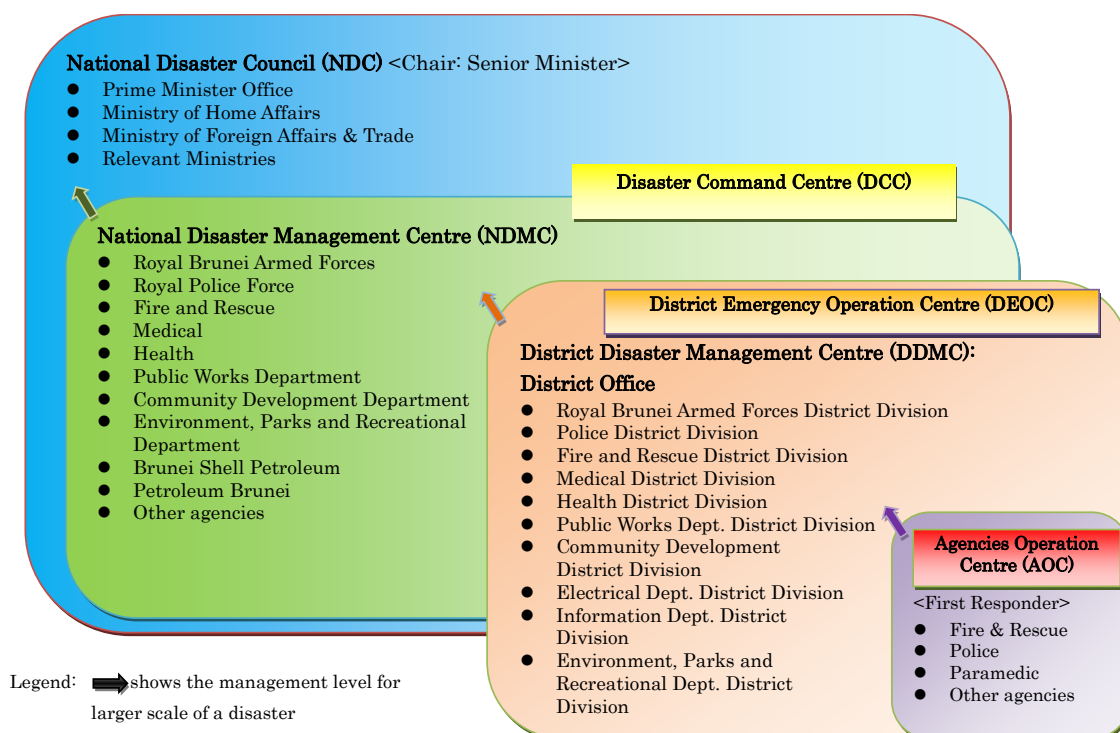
National Disaster Council (NDC) <Chair: Senior Minister>
- Prime Minister Office
- Ministry of Home Affairs
- Ministry of Foreign Affairs & Trade
- Relevant Ministries

Disaster Command Centre (DCC)

National Disaster Management Centre (NDMC)
- Royal Brunei Armed Forces
- Royal Police Force
- Fire and Rescue
- Medical
- Health
- Public Works Department
- Community Development Department
- Environment, Parks and Recreational Department
- Brunei Shell Petroleum
- Petroleum Brunei
- Other agencies

District Emergency Operation Centre (DEOC)

District Disaster Management Centre (DDMC): District Office
- Royal Brunei Armed Forces District Division
- Police District Division
- Fire and Rescue District Division
- Medical District Division
- Health District Division
- Public Works Dept. District Division
- Community Development District Division
- Electrical Dept. District Division
- Information Dept. District Division
- Environment, Parks and Recreational Dept. District Division

Agencies Operation Centre (AOC)
<First Responder>
- Fire & Rescue
- Police
- Paramedic
- Other agencies

Legend: shows the management level for larger scale of a disaster